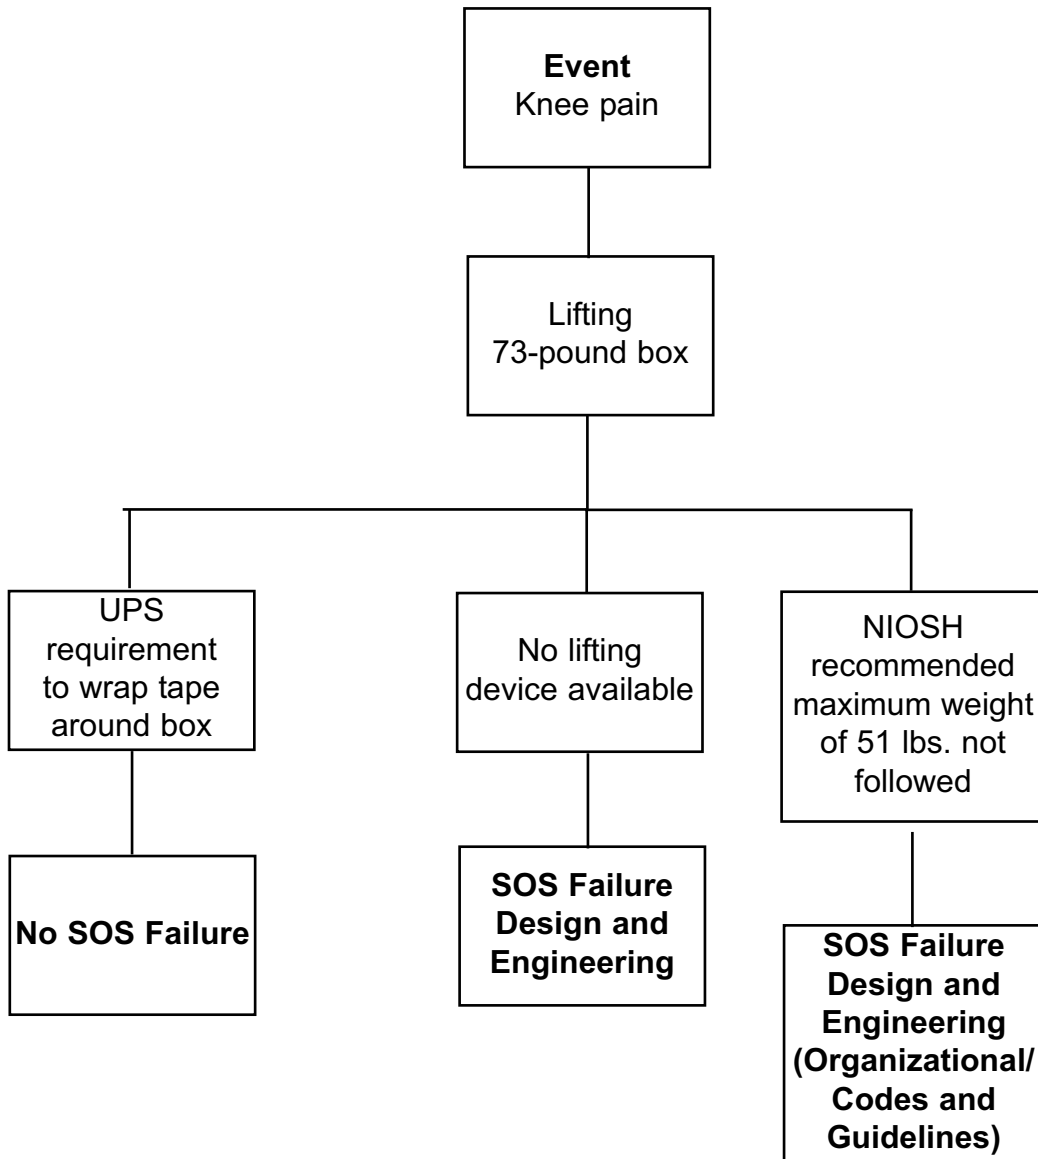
**Event**
Knee pain

Lifting
73-pound box

UPS requirement to wrap tape around box

No lifting device available

NIOSH recommended maximum weight of 51 lbs. not followed

**No SOS Failure**

**SOS Failure Design and Engineering**

**SOS Failure Design and Engineering (Organizational/ Codes and Guidelines)**